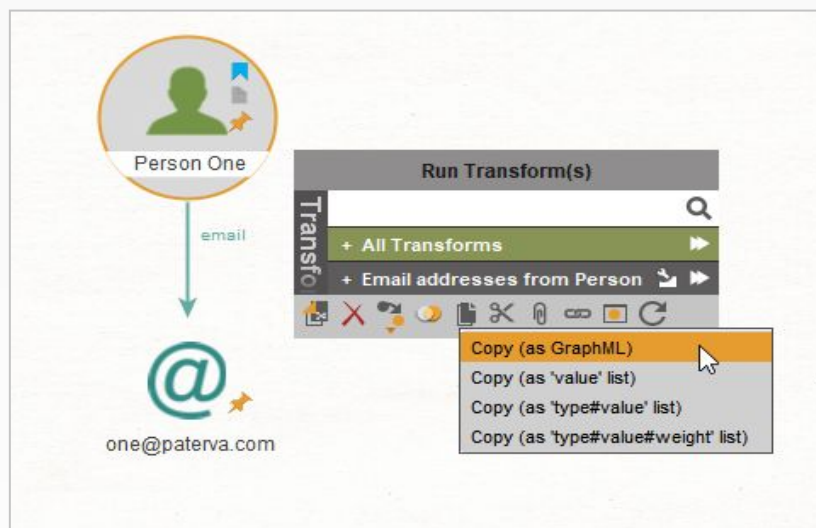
Person One

email

@

one@paterva.com

Run Transform(s)

Transfo

+ All Transforms

+ Email addresses from Person

Copy (as GraphML)

Copy (as 'value' list)

Copy (as 'type#value' list)

Copy (as 'type#value#weight' list)